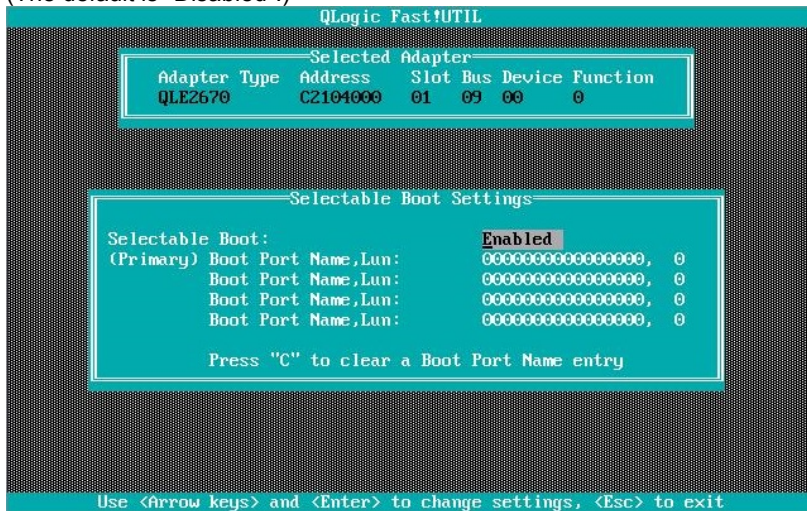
(The default is "Disabled".)

QLogic Fast!UTIL

Selected Adapter

| Adapter Type | Address | Slot | Bus | Device | Function |
|---|---|---|---|---|---|
| QLE2670 | C2104000 | 01 | 09 | 00 | 0 |

Selectable Boot Settings

Selectable Boot: Enabled
(Primary) Boot Port Name,Lun: 0000000000000000, 0
Boot Port Name,Lun: 0000000000000000, 0
Boot Port Name,Lun: 0000000000000000, 0
Boot Port Name,Lun: 0000000000000000, 0

Press "C" to clear a Boot Port Name entry

Use <Arrow keys> and <Enter> to change settings, <Esc> to exit